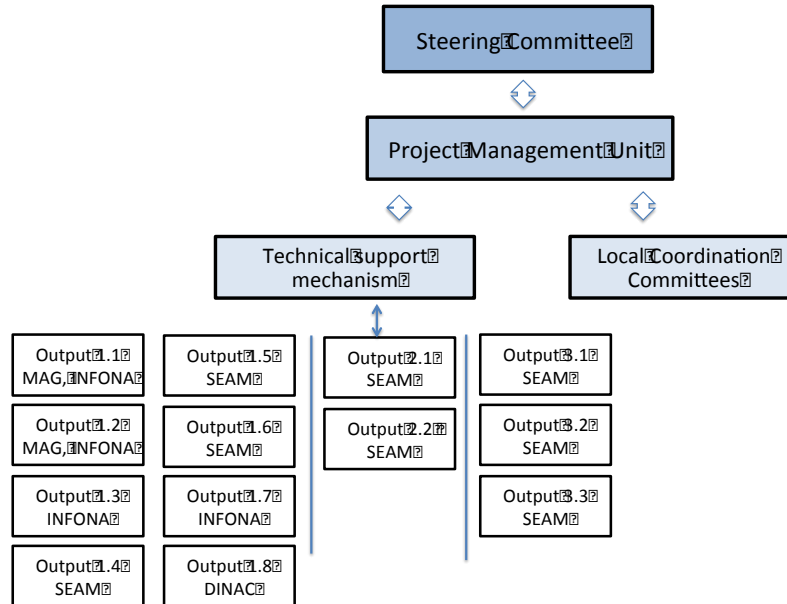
Steering Committee

Project Management Unit

Technical support mechanism

Local Coordination Committees

Output 1.1 MAG, INFONA

Output 1.2 MAG, INFONA

Output 1.3 INFONA

Output 1.4 SEAM

Output 1.5 SEAM

Output 1.6 SEAM

Output 1.7 INFONA

Output 1.8 DINAC

Output 2.1 SEAM

Output 2.2 SEAM

Output 3.1 SEAM

Output 3.2 SEAM

Output 3.3 SEAM